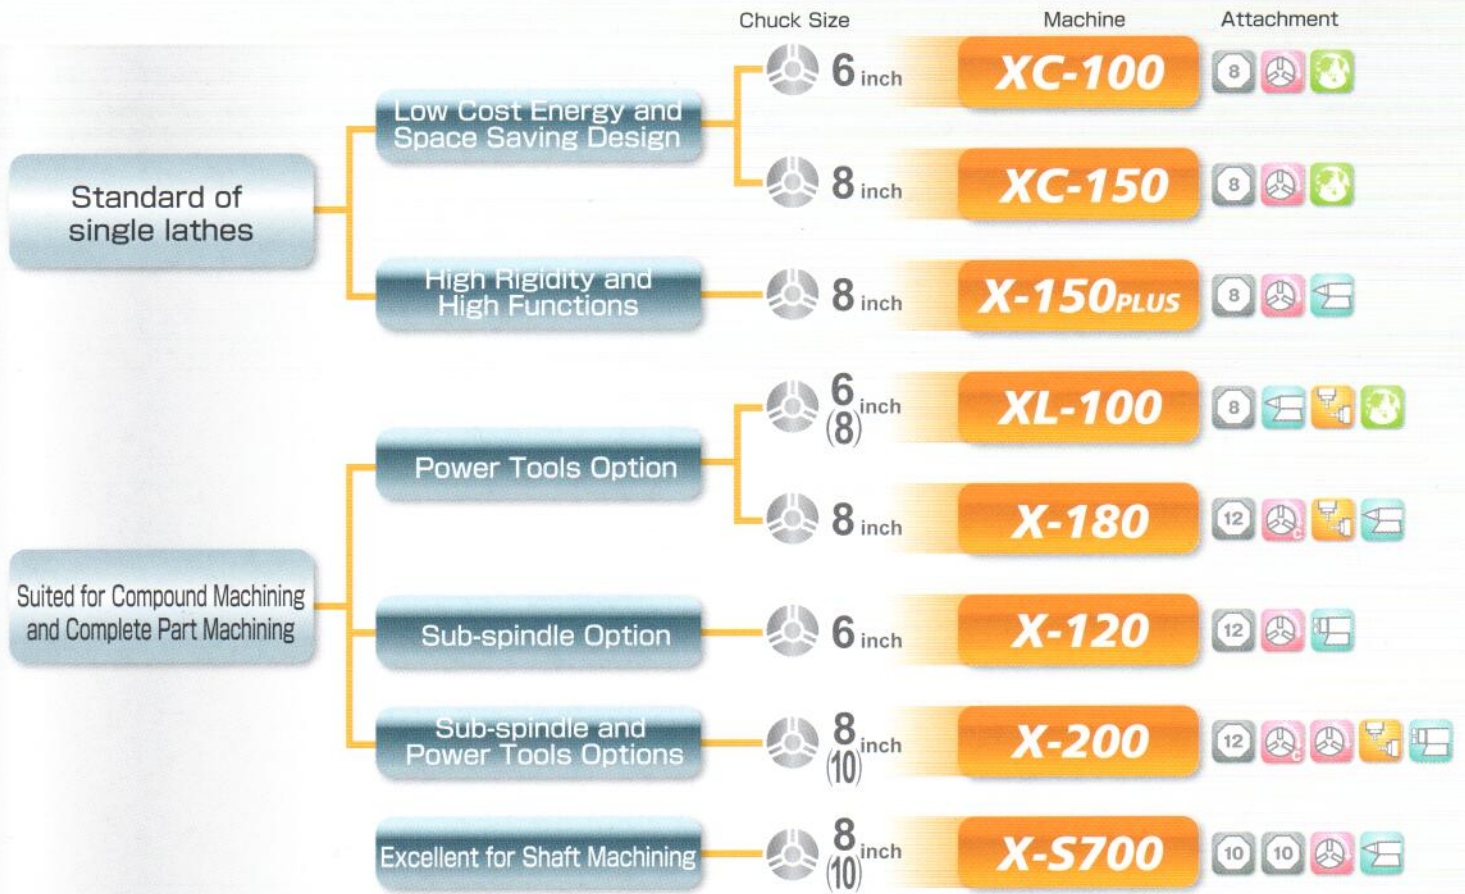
Chuck Size Machine Attachment

Standard of single lathes

Low Cost Energy and Space Saving Design

6 inch XC-100 8

8 inch XC-150 8

High Rigidity and High Functions

8 inch X-150PLUS 8

Suited for Compound Machining and Complete Part Machining

Power Tools Option

6 (8) inch XL-100 8

8 inch X-180 12

Sub-spindle Option

6 inch X-120 12

Sub-spindle and Power Tools Options

8 (10) inch X-200 12

Excellent for Shaft Machining

8 (10) inch X-S700 10 10